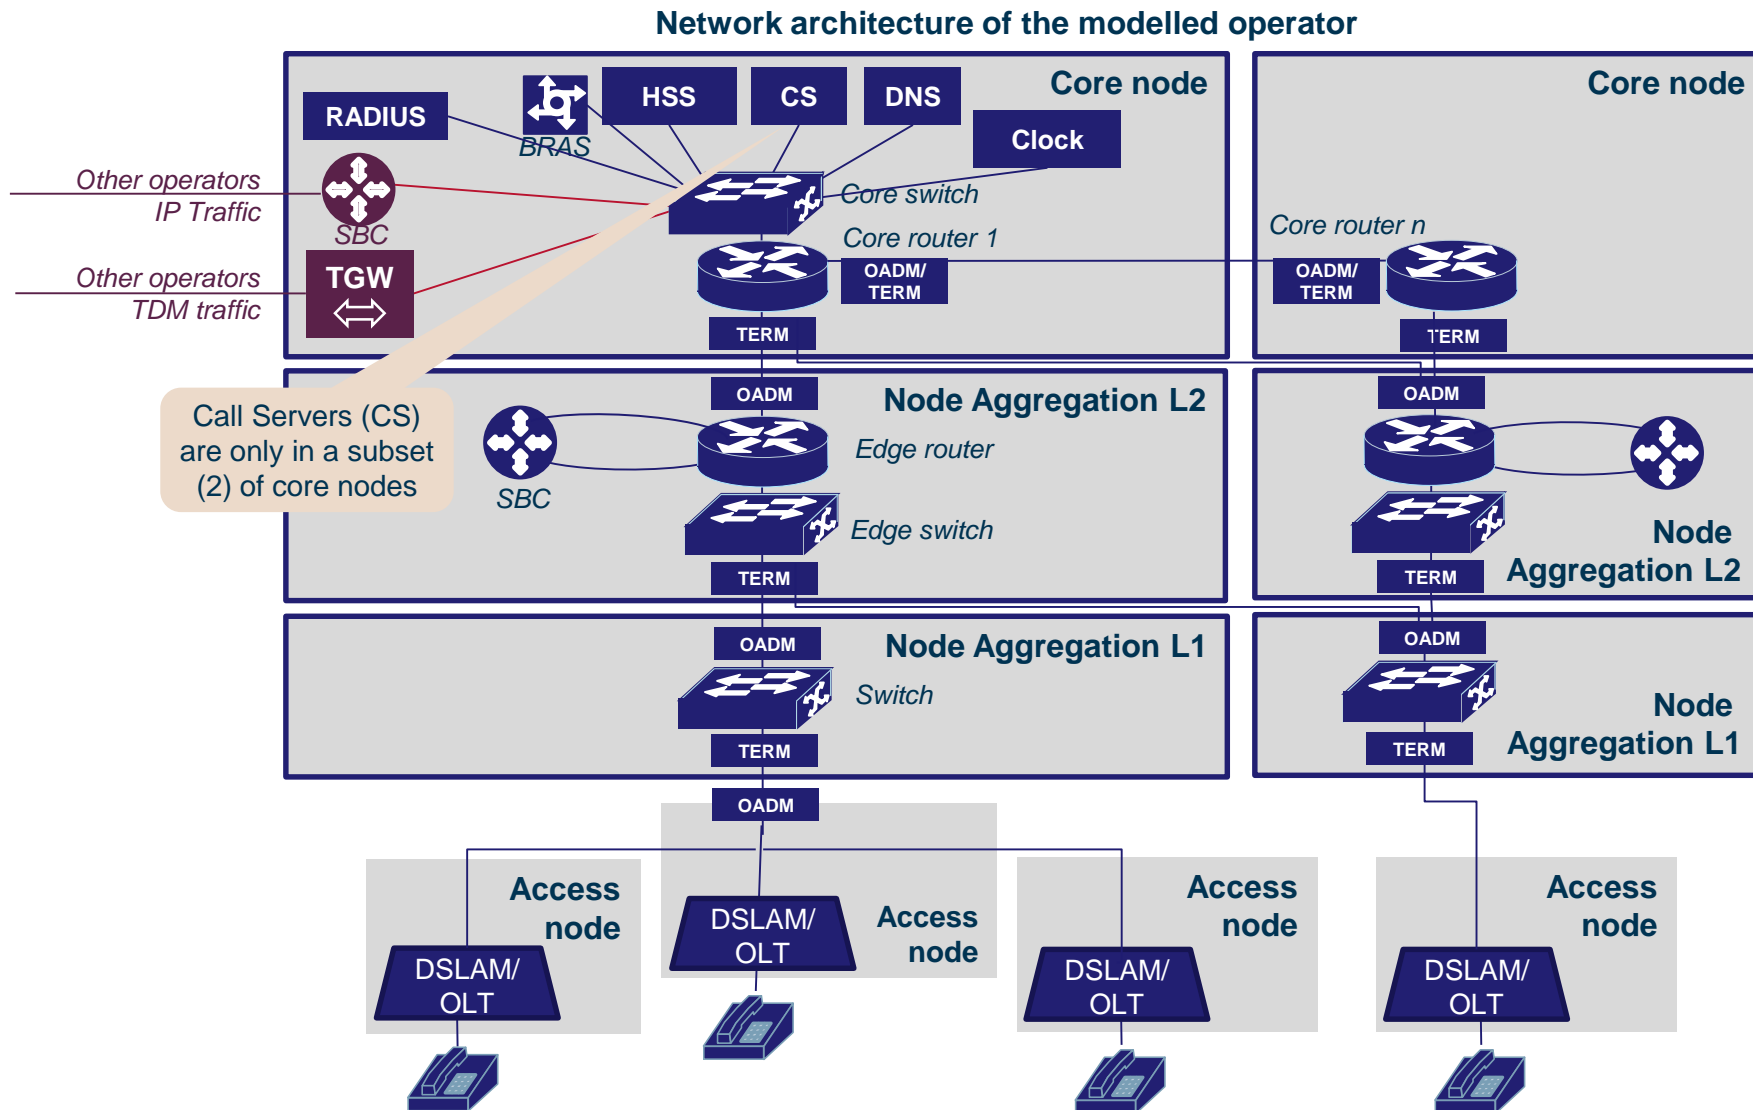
Network architecture of the modelled operator

Core node

RADIUS

BRAS

HSS

CS

DNS

Clock

Other operators IP Traffic

SBC

Core switch

Core router 1

Other operators TDM traffic

TGW

OADM/ TERM

TERM

Core node

Core router n

OADM/ TERM

TERM

Call Servers (CS) are only in a subset (2) of core nodes

OADM

Node Aggregation L2

SBC

Edge router

Edge switch

TERM

OADM

Node Aggregation L2

TERM

OADM

Node Aggregation L1

Switch

TERM

OADM

Node Aggregation L1

TERM

OADM

Access node

DSLAM/ OLT

DSLAM/ OLT

Access node

Access node

DSLAM/ OLT

Access node

DSLAM/ OLT